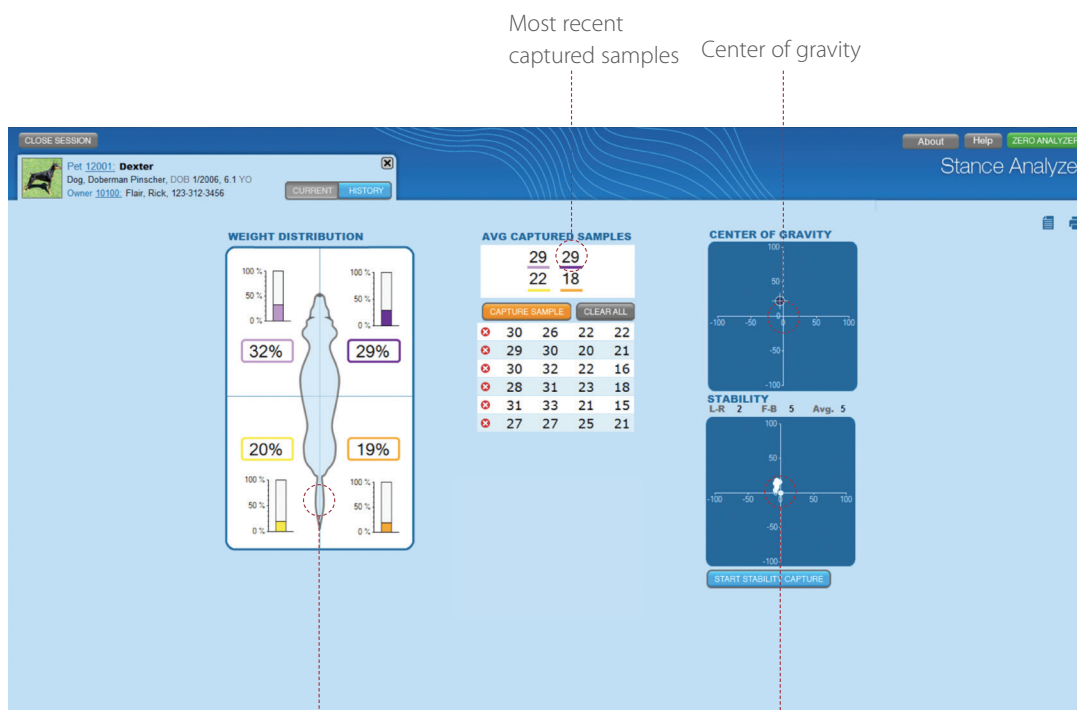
Most recent captured samples

Center of gravity

CLOSE SESSION

About Help ZERO ANALYZER

Stance Analyze

Pet 12001: Dexter
Dog, Doberman Pinscher, DOB 1/2006, 6.1 YO
Owner 10100: Flair, Rick, 123-312-3456

CURRENT HISTORY

WEIGHT DISTRIBUTION

100 %
50 %
0 %

100 %
50 %
0 %

32%

29%

20%

19%

100 %
50 %
0 %

100 %
50 %
0 %

AVG CAPTURED SAMPLES

29 29
22 18

CAPTURE SAMPLE CLEAR ALL

| 30 | 26 | 22 | 22 |
|---|---|---|---|
| 29 | 30 | 20 | 21 |
| 30 | 32 | 22 | 16 |
| 28 | 31 | 23 | 18 |
| 31 | 33 | 21 | 15 |
| 27 | 27 | 25 | 21 |

CENTER OF GRAVITY

100
50
-100 -50 50 100
-50
-100

STABILITY
L-R 2 F-B 5 Avg. 5

100
50
-100 -50 50 100
-50
-100

START STABILITY CAPTURE